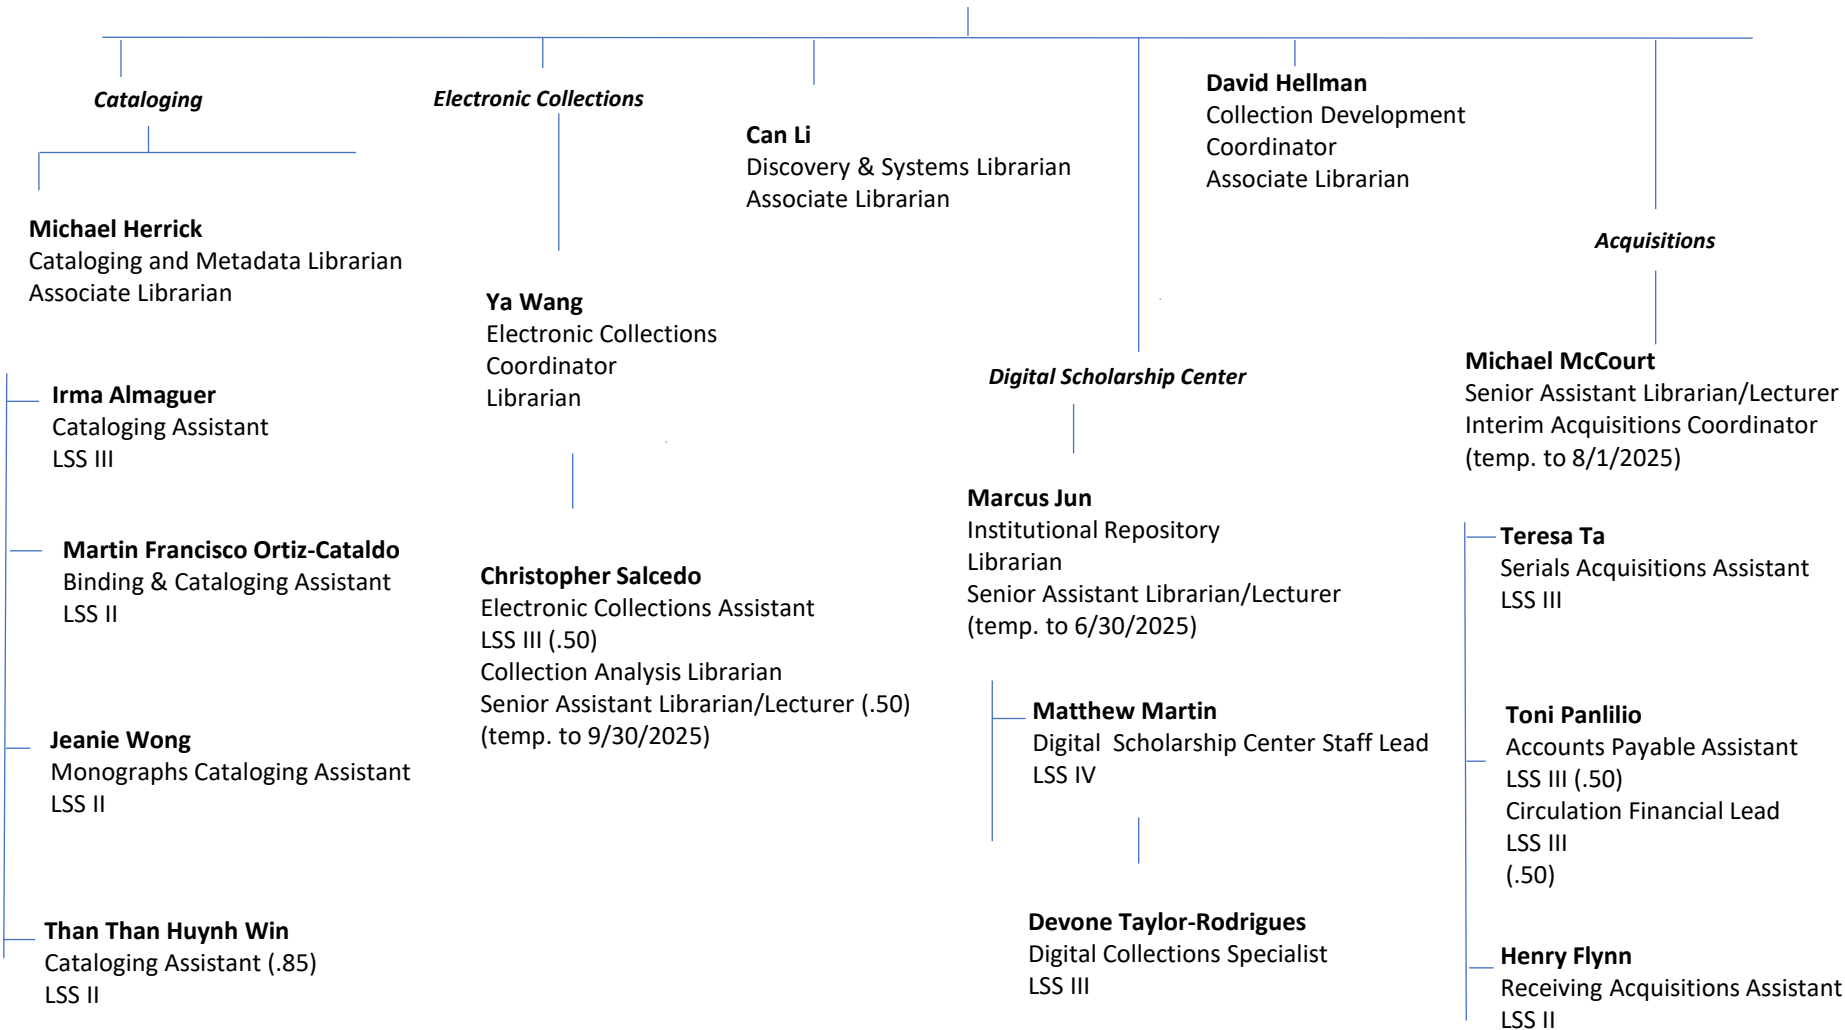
Cataloging

Michael Herrick
Cataloging and Metadata Librarian
Associate Librarian

Irma Almaguer
Cataloging Assistant
LSS III

Martin Francisco Ortiz-Cataldo
Binding & Cataloging Assistant
LSS II

Jeanie Wong
Monographs Cataloging Assistant
LSS II

Than Than Huynh Win
Cataloging Assistant (.85)
LSS II

Electronic Collections

Ya Wang
Electronic Collections Coordinator
Librarian

Christopher Salcedo
Electronic Collections Assistant
LSS III (.50)
Collection Analysis Librarian
Senior Assistant Librarian/Lecturer (.50)
(temp. to 9/30/2025)

Can Li
Discovery & Systems Librarian
Associate Librarian

Digital Scholarship Center

Marcus Jun
Institutional Repository Librarian
Senior Assistant Librarian/Lecturer
(temp. to 6/30/2025)

Matthew Martin
Digital Scholarship Center Staff Lead
LSS IV

Devone Taylor-Rodrigues
Digital Collections Specialist
LSS III

David Hellman
Collection Development Coordinator
Associate Librarian

Acquisitions

Michael McCourt
Senior Assistant Librarian/Lecturer
Interim Acquisitions Coordinator
(temp. to 8/1/2025)

Teresa Ta
Serials Acquisitions Assistant
LSS III

Toni Panlilio
Accounts Payable Assistant
LSS III (.50)
Circulation Financial Lead
LSS III
(.50)

Henry Flynn
Receiving Acquisitions Assistant
LSS II